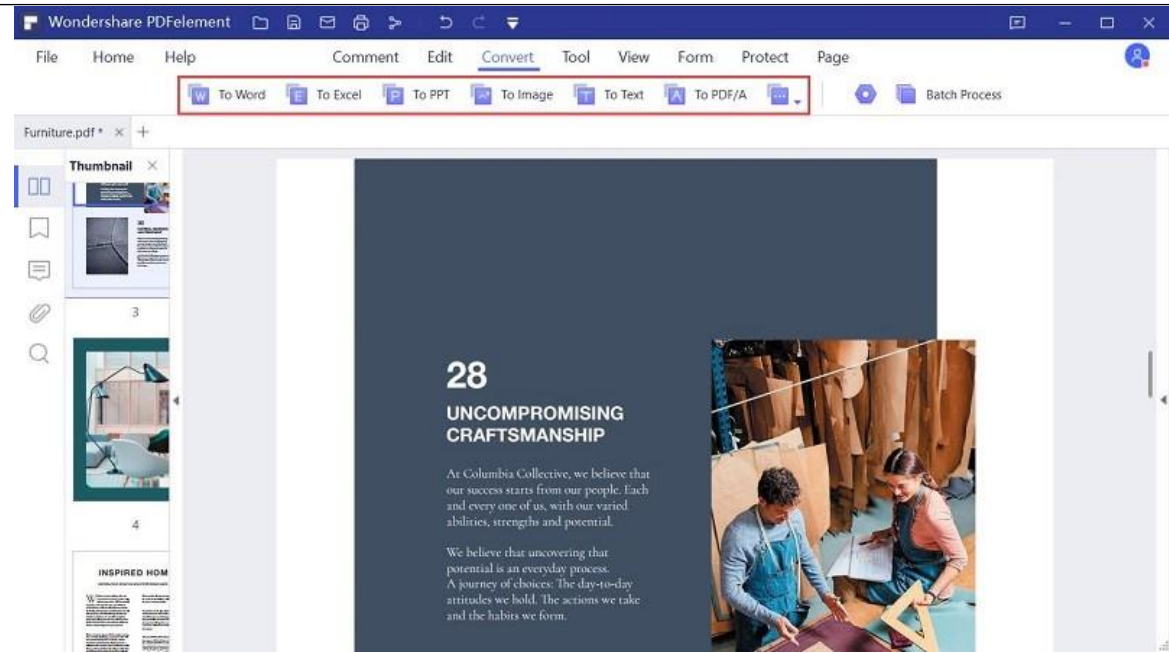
Wondershare PDFelement

File Home Help Comment Edit Convert Tool View Form Protect Page

To Word To Excel To PPT To Image To Text To PDF/A Batch Process

Furniture.pdf *

Thumbnail

3

4

INSPIRED HOM

28

UNCOMPROMISING CRAFTSMANSHIP

At Columbia Collective, we believe that our success starts from our people. Each and every one of us, with our varied abilities, strengths and potential.

We believe that uncovering that potential is an everyday process. A journey of choices: The day-to-day attitudes we hold. The actions we take and the habits we form.